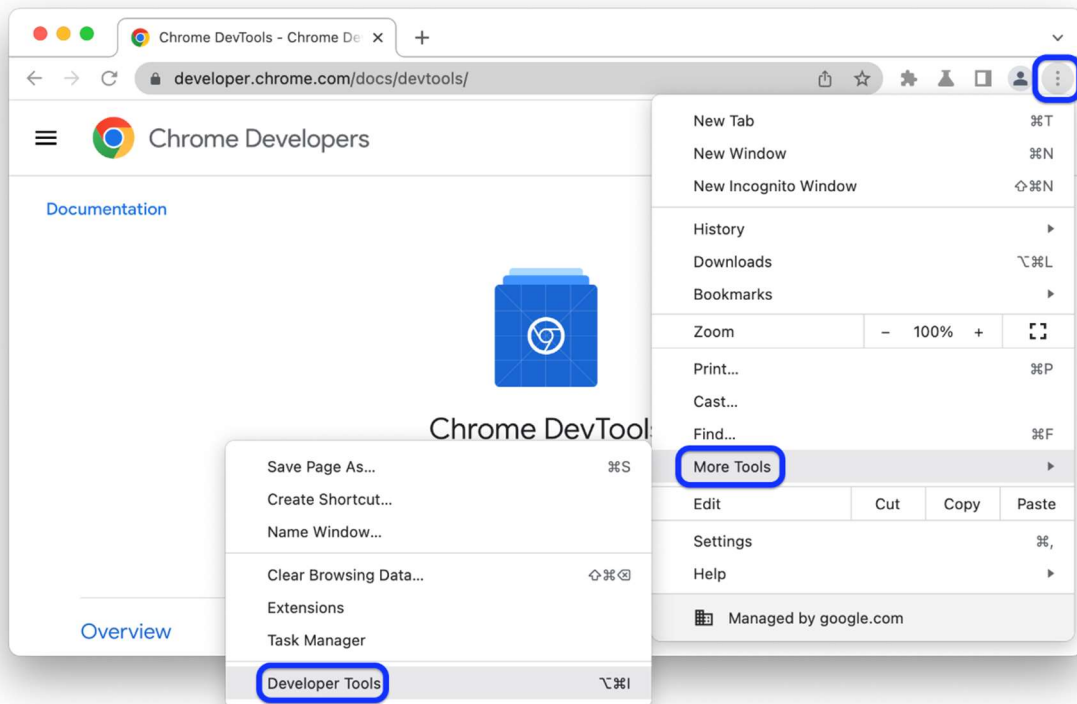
Chrome DevTools - Chrome De ×

developer.chrome.com/docs/devtools/

Chrome Developers

Documentation

Chrome DevTool

Overview

New Tab ⌘T
New Window ⌘N
New Incognito Window ⇧⌘N

History
Downloads ⌥⌘L
Bookmarks

Zoom – 100% +

Print... ⌘P
Cast...
Find... ⌘F
More Tools

| Edit | Cut | Copy | Paste |
|---|---|---|---|

Settings ⌘,
Help

Managed by google.com

Save Page As... ⌘S
Create Shortcut...
Name Window...

Clear Browsing Data... ⇧⌘⌫
Extensions
Task Manager

Developer Tools ⌥⌘I